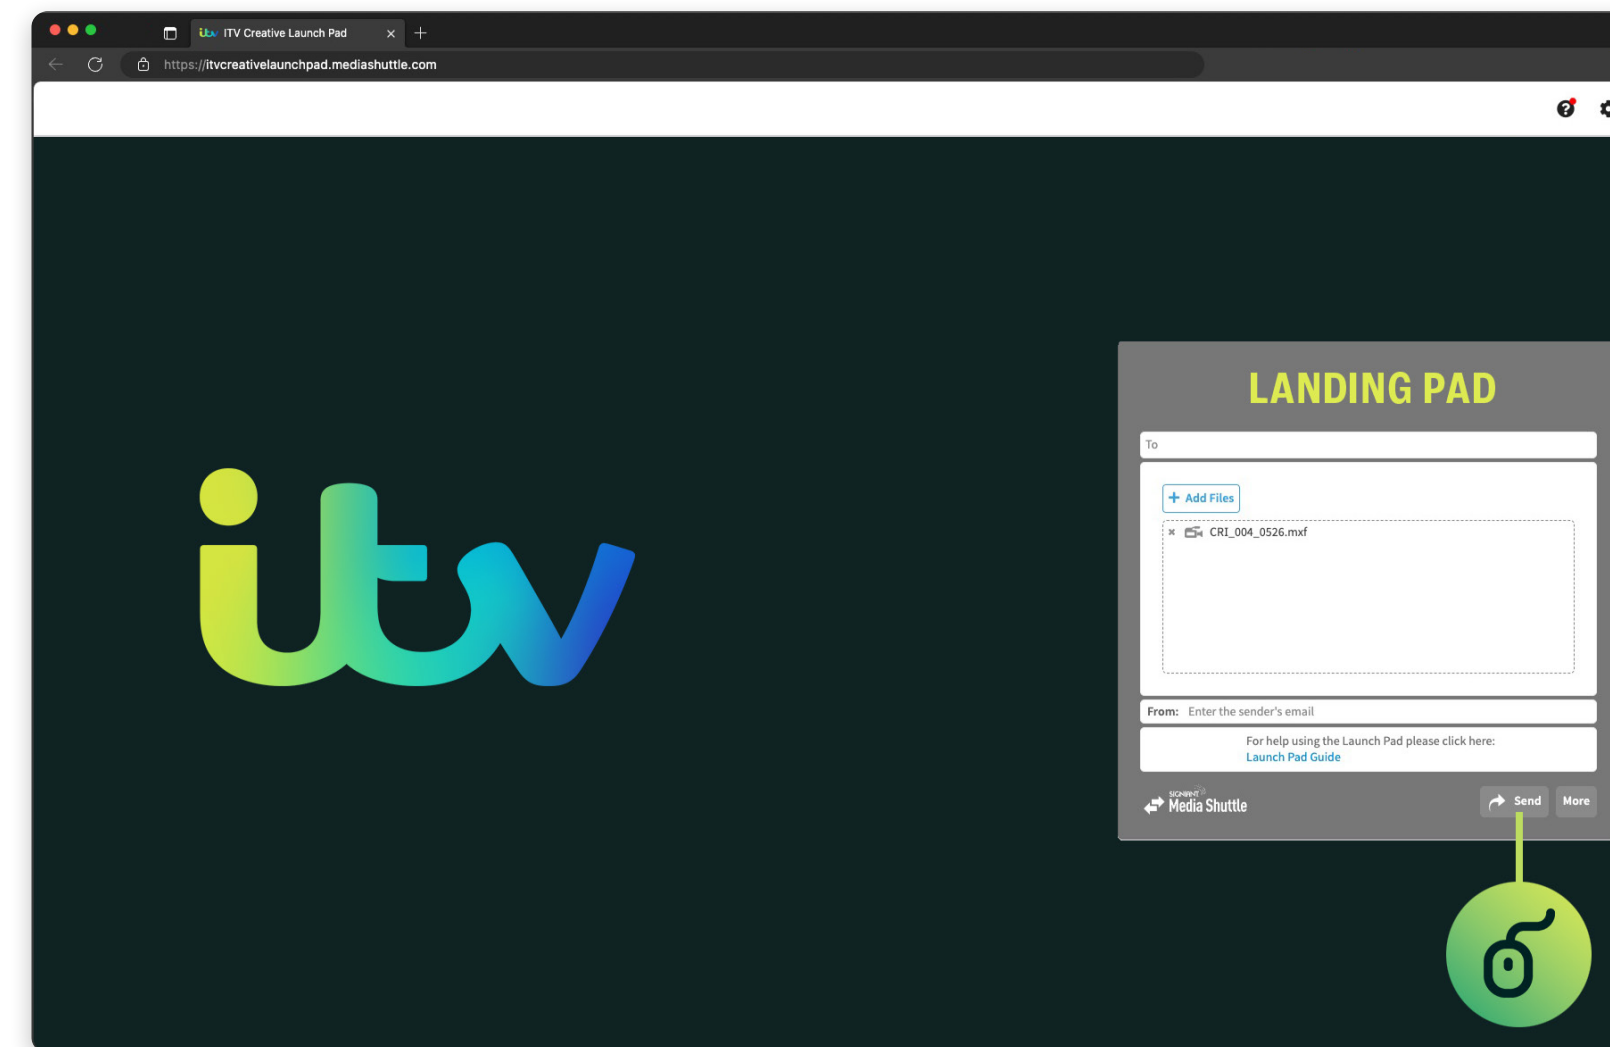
ITV Creative Launch Pad

https://itvcreativelaunchpad.mediashuttle.com

itv

LANDING PAD

To

+ Add Files

× CRI_004_0526.mxf

From: Enter the sender's email

For help using the Launch Pad please click here:
Launch Pad Guide

SIGNIANT Media Shuttle

Send

More